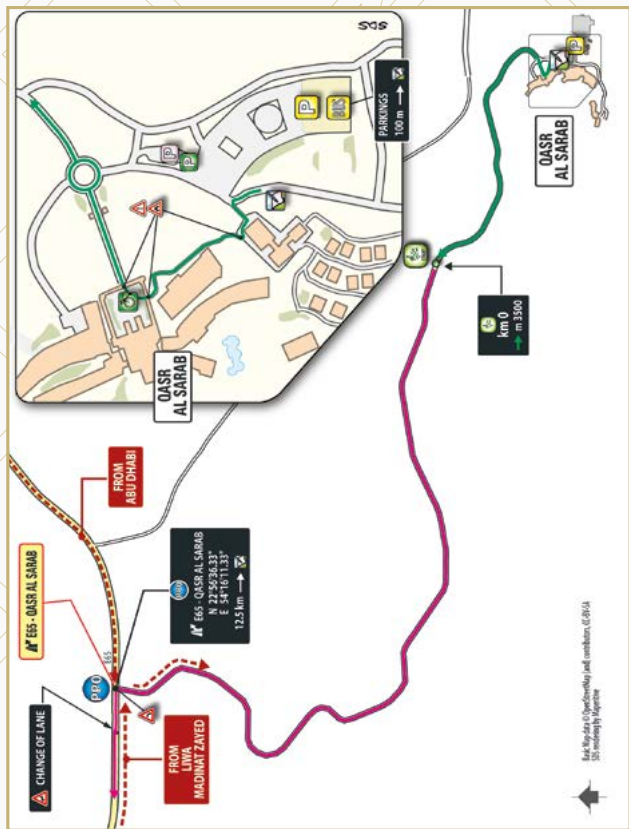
SDS

PARKINGS
100 m

QASR
AL SARAB

QASR
AL SARAB

km 0
m 3500

FROM
ABU DHABI

E65 - QASR AL SARAB

E65 - QASR AL SARAB
N 22°56'36.33"
E 54°16'11.33"
12.5 km

PRO

E65

CHANGE OF LANE

FROM
LIWA
MADINAT ZAYED

Basic Map data © OpenStreetMap (and) contributors, CC-BY-SA
SDS rendering by Mapoteca